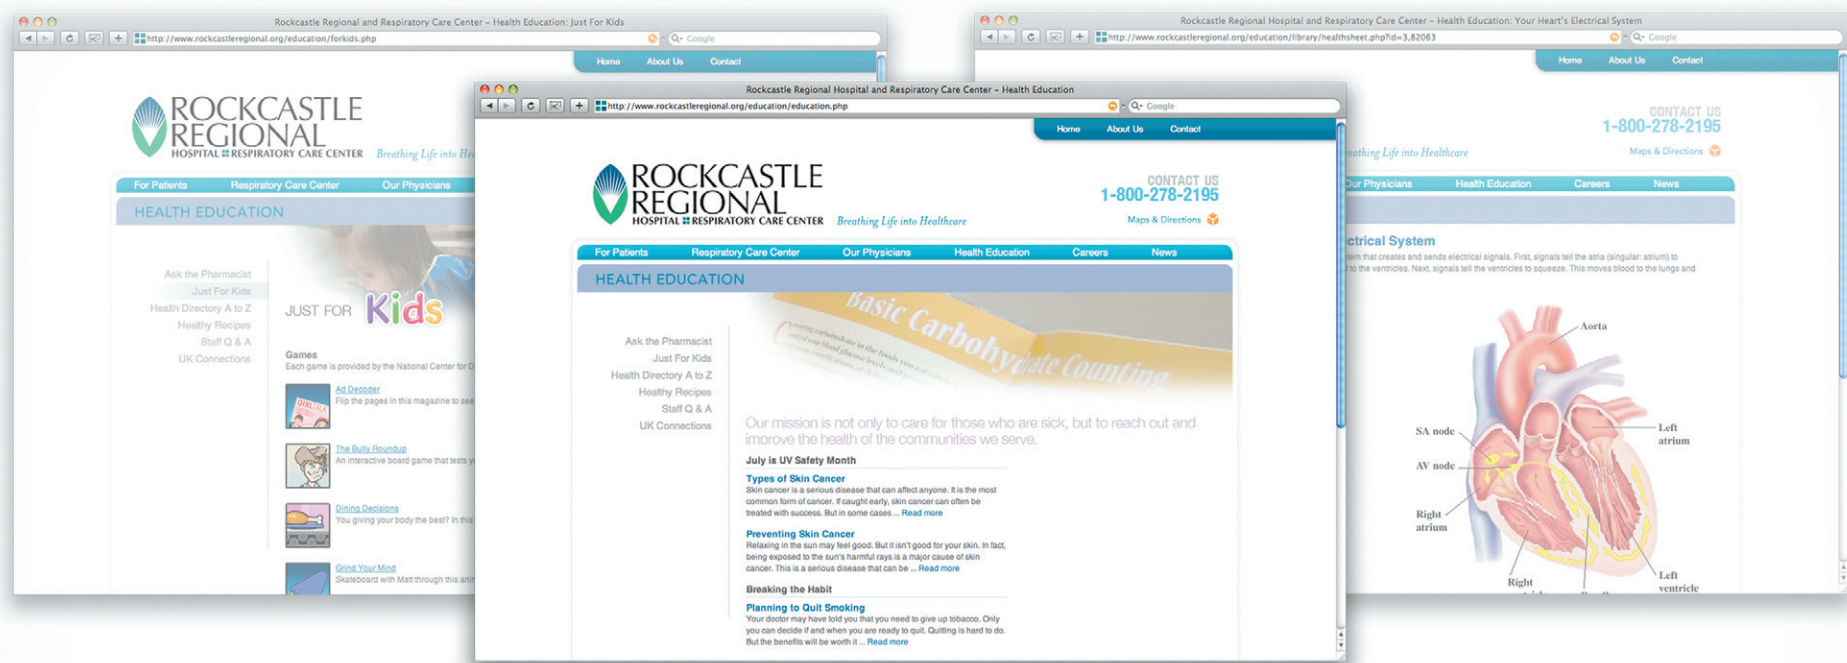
Rockcastle Regional and Respiratory Care Center – Health Education: Just For Kids

http://www.rockcastleregional.org/education/forkids.php

Google

Home About Us Contact

ROCKCASTLE REGIONAL HOSPITAL & RESPIRATORY CARE CENTER

Breathing Life into He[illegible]

For Patients Respiratory Care Center Our Physicians

HEALTH EDUCATION

Ask the Pharmacist
Just For Kids
Health Directory A to Z
Healthy Recipes
Staff Q & A
UK Connections

JUST FOR Kids

Games
Each game is provided by the National Center for D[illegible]

Ad Decoder
Flip the pages in this magazine to see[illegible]

The Bully Roundup
An interactive board game that tests y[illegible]

Dining Decisions
You giving your body the best? In this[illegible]

Grind Your Mind
Skateboard with Matt through this an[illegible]

Rockcastle Regional Hospital and Respiratory Care Center – Health Education

http://www.rockcastleregional.org/education/education.php

Google

Home About Us Contact

ROCKCASTLE REGIONAL HOSPITAL & RESPIRATORY CARE CENTER

Breathing Life into Healthcare

CONTACT US
1-800-278-2195
Maps & Directions

For Patients Respiratory Care Center Our Physicians Health Education Careers News

HEALTH EDUCATION

Ask the Pharmacist
Just For Kids
Health Directory A to Z
Healthy Recipes
Staff Q & A
UK Connections

Basic Carbohydrate Counting

Our mission is not only to care for those who are sick, but to reach out and improve the health of the communities we serve.

July is UV Safety Month

Types of Skin Cancer
Skin cancer is a serious disease that can affect anyone. It is the most common form of cancer. If caught early, skin cancer can often be treated with success. But in some cases ... Read more

Preventing Skin Cancer
Relaxing in the sun may feel good. But it isn't good for your skin. In fact, being exposed to the sun's harmful rays is a major cause of skin cancer. This is a serious disease that can be ... Read more

Breaking the Habit

Planning to Quit Smoking
Your doctor may have told you that you need to give up tobacco. Only you can decide if and when you are ready to quit. Quitting is hard to do. But the benefits will be worth it ... Read more

Rockcastle Regional Hospital and Respiratory Care Center – Health Education: Your Heart's Electrical System

http://www.rockcastleregional.org/education/library/healthsheet.php?id=3,82063

Google

Home About Us Contact

CONTACT US
1-800-278-2195
Maps & Directions

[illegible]eathing Life into Healthcare

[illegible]ur Physicians Health Education Careers News

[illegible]ctrical System
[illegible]em that creates and sends electrical signals. First, signals tell the atria (singular: atrium) to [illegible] to the ventricles. Next, signals tell the ventricles to squeeze. This moves blood to the lungs and

Aorta
SA node
AV node
Left atrium
Right atrium
Right
Left ventricle